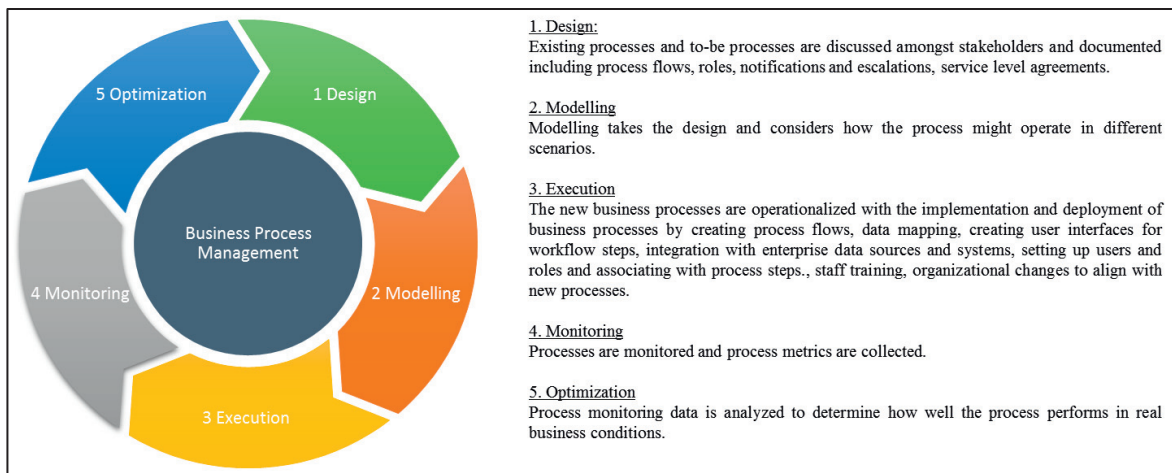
5 Optimization

1 Design

Business Process Management

4 Monitoring

2 Modelling

3 Execution

1. Design:
Existing processes and to-be processes are discussed amongst stakeholders and documented including process flows, roles, notifications and escalations, service level agreements.

2. Modelling
Modelling takes the design and considers how the process might operate in different scenarios.

3. Execution
The new business processes are operationalized with the implementation and deployment of business processes by creating process flows, data mapping, creating user interfaces for workflow steps, integration with enterprise data sources and systems, setting up users and roles and associating with process steps., staff training, organizational changes to align with new processes.

4. Monitoring
Processes are monitored and process metrics are collected.

5. Optimization
Process monitoring data is analyzed to determine how well the process performs in real business conditions.